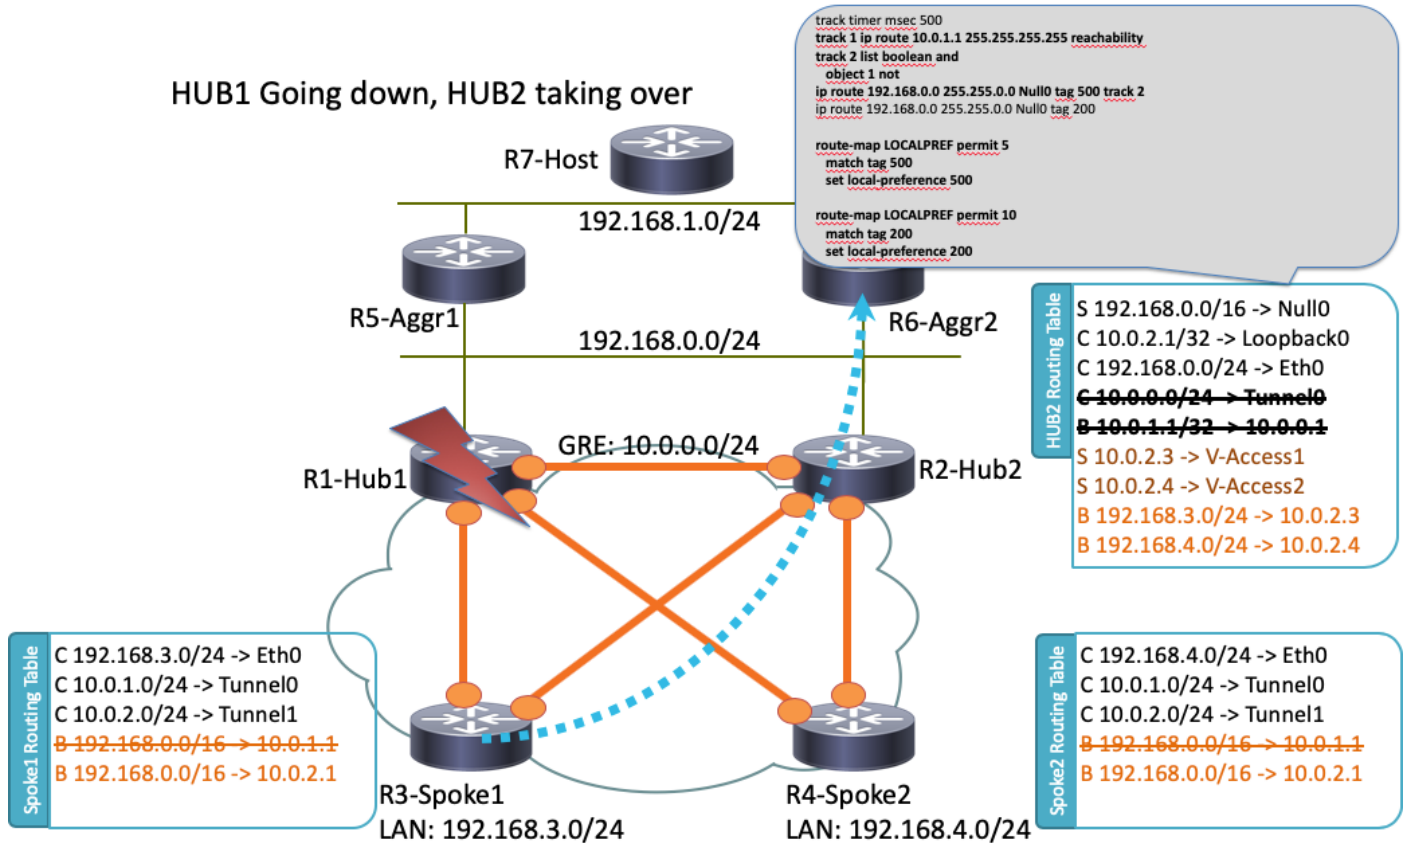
track timer msec 500
track 1 ip route 10.0.1.1 255.255.255.255 reachability
track 2 list boolean and
object 1 not
ip route 192.168.0.0 255.255.0.0 Null0 tag 500 track 2
ip route 192.168.0.0 255.255.0.0 Null0 tag 200

route-map LOCALPREF permit 5
match tag 500
set local-preference 500

route-map LOCALPREF permit 10
match tag 200
set local-preference 200

HUB1 Going down, HUB2 taking over

R7-Host

192.168.1.0/24

R5-Aggr1

R6-Aggr2

192.168.0.0/24

GRE: 10.0.0.0/24

R1-Hub1

R2-Hub2

HUB2 Routing Table
S 192.168.0.0/16 -> Null0
C 10.0.2.1/32 -> Loopback0
C 192.168.0.0/24 -> Eth0
C 10.0.0.0/24 -> Tunnel0
B 10.0.1.1/32 -> 10.0.0.1
S 10.0.2.3 -> V-Access1
S 10.0.2.4 -> V-Access2
B 192.168.3.0/24 -> 10.0.2.3
B 192.168.4.0/24 -> 10.0.2.4

Spoke1 Routing Table
C 192.168.3.0/24 -> Eth0
C 10.0.1.0/24 -> Tunnel0
C 10.0.2.0/24 -> Tunnel1
B 192.168.0.0/16 -> 10.0.1.1
B 192.168.0.0/16 -> 10.0.2.1

R3-Spoke1
LAN: 192.168.3.0/24

R4-Spoke2
LAN: 192.168.4.0/24

Spoke2 Routing Table
C 192.168.4.0/24 -> Eth0
C 10.0.1.0/24 -> Tunnel0
C 10.0.2.0/24 -> Tunnel1
B 192.168.0.0/16 -> 10.0.1.1
B 192.168.0.0/16 -> 10.0.2.1